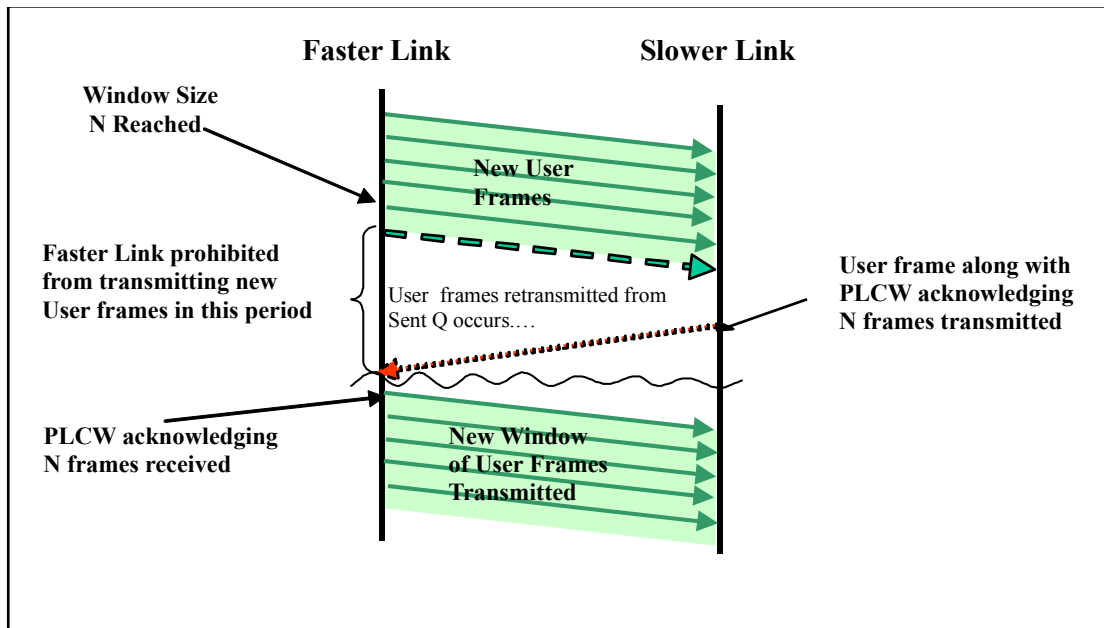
Faster Link

Slower Link

Window Size N Reached

New User Frames

Faster Link prohibited from transmitting new User frames in this period

User frames retransmitted from Sent Q occurs.…

User frame along with PLCW acknowledging N frames transmitted

PLCW acknowledging N frames received

New Window of User Frames Transmitted